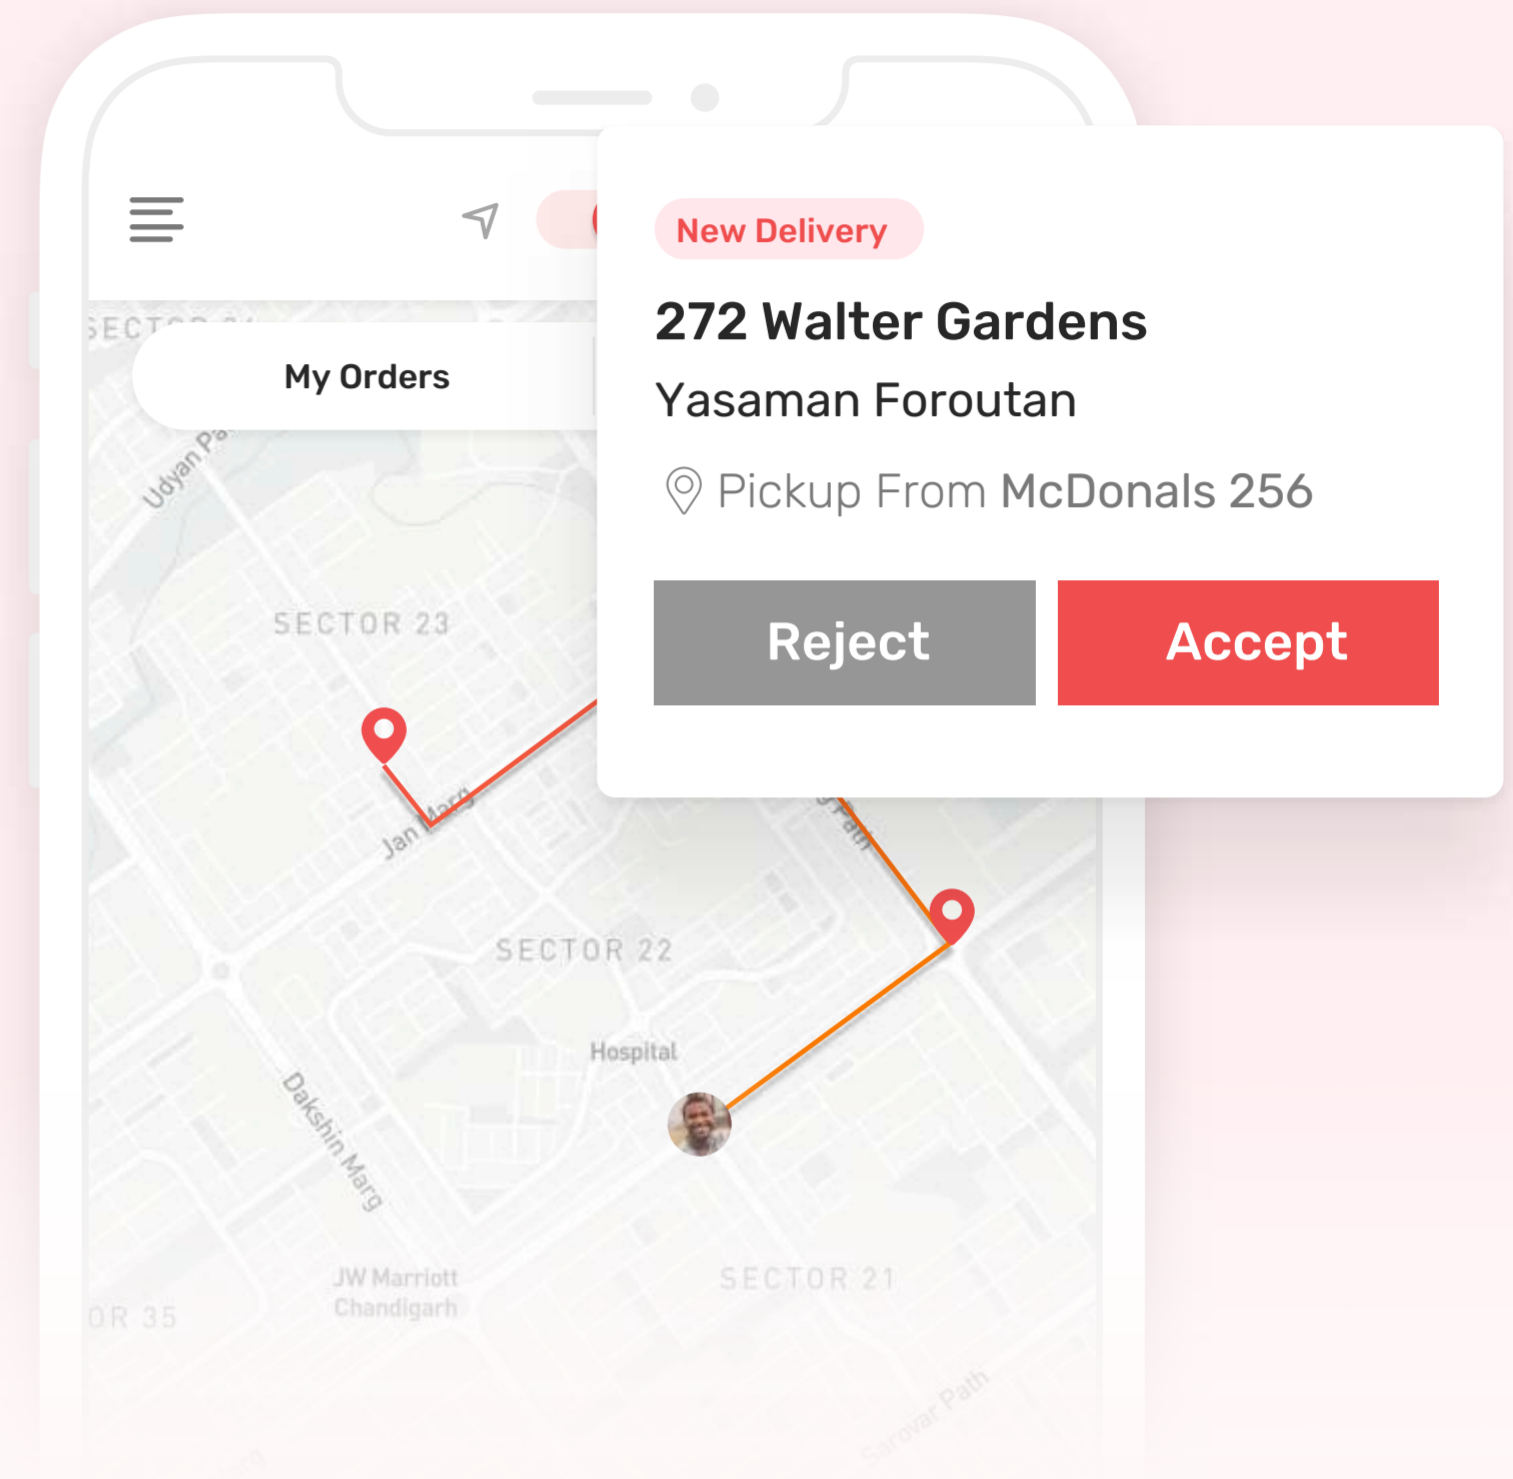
New Delivery

272 Walter Gardens

Yasaman Foroutan

Pickup From McDonals 256

Reject

Accept

SECT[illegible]

My Orders

Udyan Pa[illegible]

SECTOR 23

Jan Marg

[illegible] Path

SECTOR 22

Hospital

Dakshin Marg

JW Marriott Chandigarh

OR 35

SECTOR 21

Sarovar Path